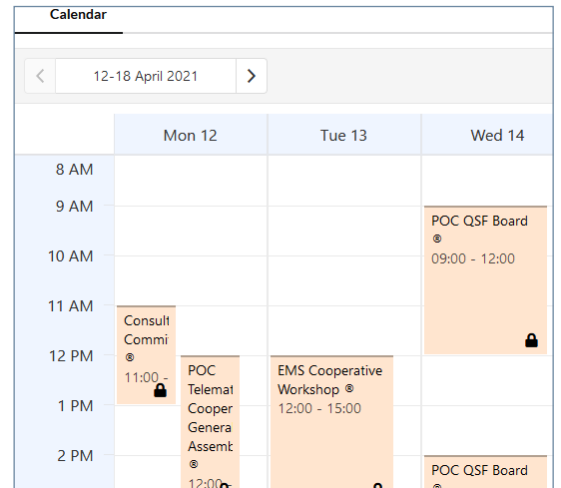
Calendar

<
12-18 April 2021
>

| | Mon 12 | Tue 13 | Wed 14 |
|---|---|---|---|
| 8 AM | | | |
| 9 AM | | | POC QSF Board ® 09:00 - 12:00 |
| 10 AM | | | |
| 11 AM | Consult Commi ® 11:00 - | | |
| 12 PM | POC Telemat Cooper Genera Assemb ® 12:00 | EMS Cooperative Workshop ® 12:00 - 15:00 | |
| 1 PM | | | |
| 2 PM | | | POC QSF Board ® |